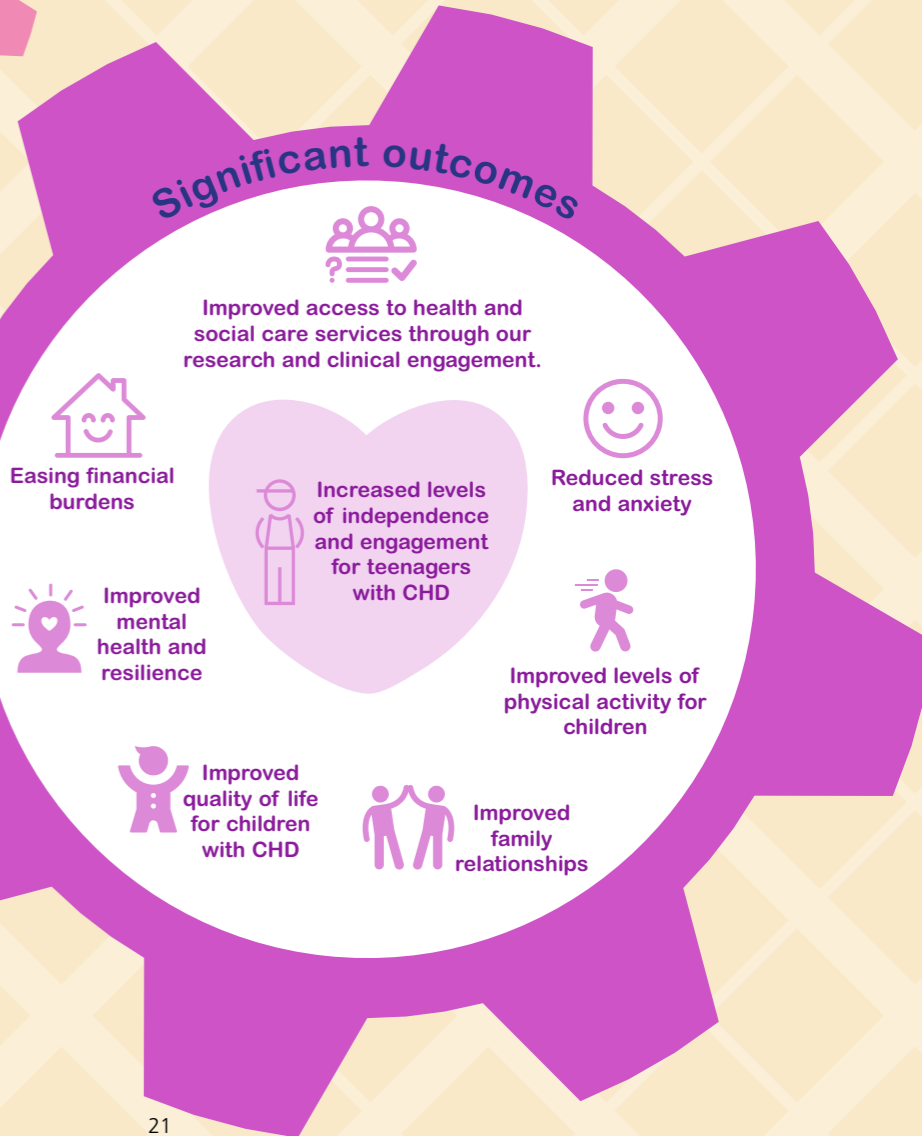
Significant outcomes

Improved access to health and social care services through our research and clinical engagement.

Easing financial burdens

Increased levels of independence and engagement for teenagers with CHD

Reduced stress and anxiety

Improved mental health and resilience

Improved levels of physical activity for children

Improved quality of life for children with CHD

Improved family relationships

21